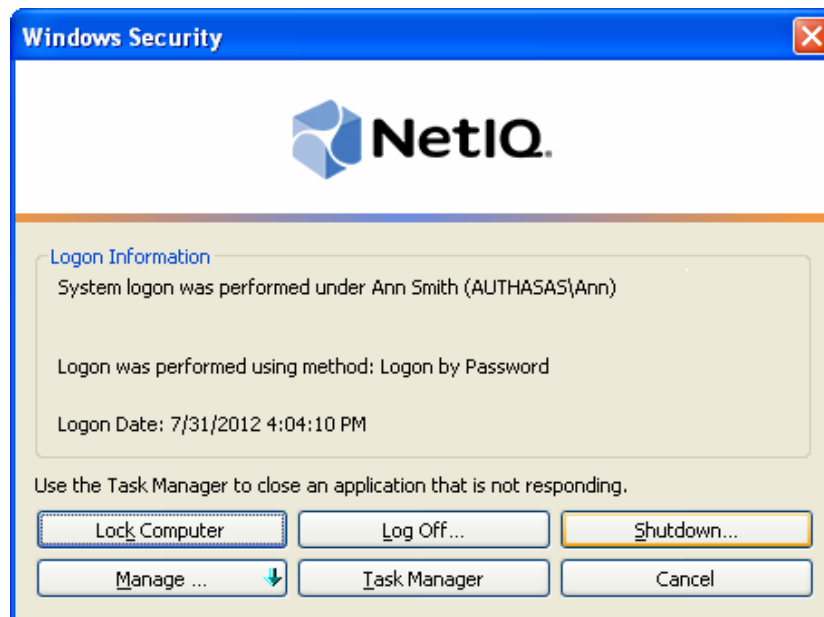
Windows Security

NetIQ.

Logon Information

System logon was performed under Ann Smith (AUTHASAS\Ann)

Logon was performed using method: Logon by Password

Logon Date: 7/31/2012 4:04:10 PM

Use the Task Manager to close an application that is not responding.

Lock Computer

Log Off...

Shutdown...

Manage ...

Task Manager

Cancel